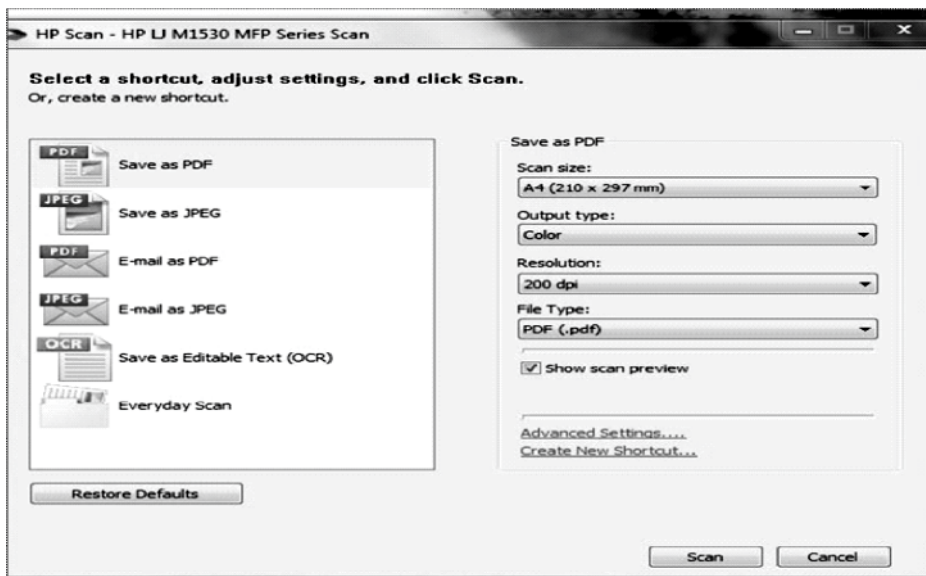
HP Scan - HP LJ M1530 MFP Series Scan

Select a shortcut, adjust settings, and click Scan.
Or, create a new shortcut.

PDF
Save as PDF

JPEG
Save as JPEG

PDF
E-mail as PDF

JPEG
E-mail as JPEG

OCR
Save as Editable Text (OCR)

Everyday Scan

Restore Defaults

Save as PDF

Scan size:
A4 (210 x 297 mm)

Output type:
Color

Resolution:
200 dpi

File Type:
PDF (.pdf)

Show scan preview

Advanced Settings....
Create New Shortcut...

Scan
Cancel